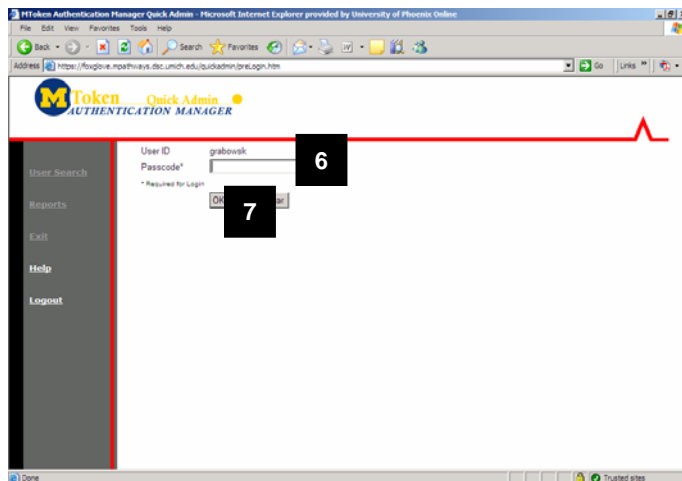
MToken Authentication Manager Quick Admin - Microsoft Internet Explorer provided by University of Phoenix Online

File Edit View Favorites Tools Help

Back Search Favorites

Address https://foxglove.mpathways.dsc.umich.edu/quickadmin/preLogin.htm Go Links

M Token Quick Admin
AUTHENTICATION MANAGER

User Search
Reports
Exit
Help
Logout

User ID grabowsk
Passcode*
* Required for Login
OK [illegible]ar

6
7

Done Trusted sites